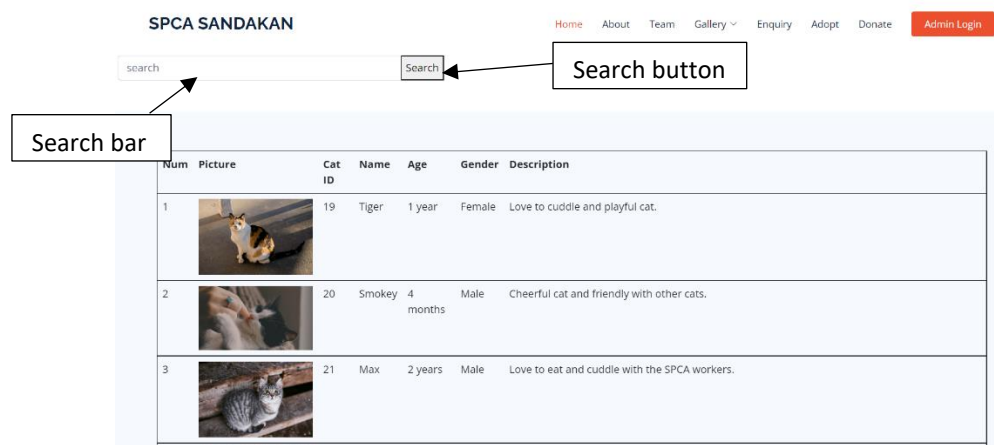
SPCA SANDAKAN

Home About Team Gallery Enquiry Adopt Donate Admin Login

search Search

Search button

Search bar

| Num | Picture | Cat ID | Name | Age | Gender | Description |
|---|---|---|---|---|---|---|
| 1 | | 19 | Tiger | 1 year | Female | Love to cuddle and playful cat. |
| 2 | | 20 | Smokey | 4 months | Male | Cheerful cat and friendly with other cats. |
| 3 | | 21 | Max | 2 years | Male | Love to eat and cuddle with the SPCA workers. |